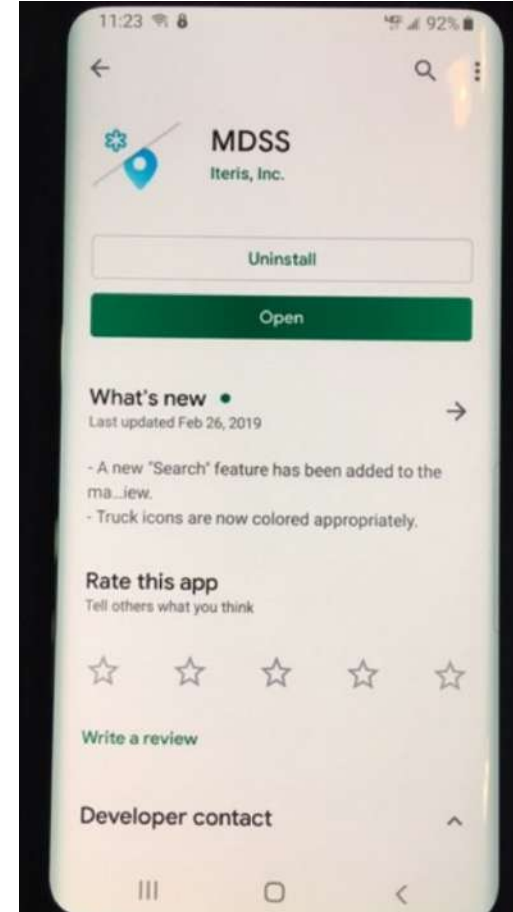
11:23 92%

MDSS
Iteris, Inc.

Uninstall

Open

What's new •
Last updated Feb 26, 2019

- A new "Search" feature has been added to the ma...iew.
- Truck icons are now colored appropriately.

Rate this app
Tell others what you think

Write a review

Developer contact